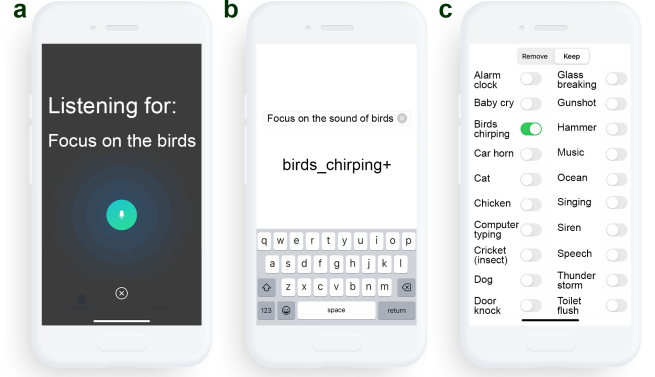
a

Listening for:

Focus on the birds

b

Focus on the sound of birds

birds_chirping+

q w e r t y u i o p

a s d f g h j k l

z x c v b n m

123 space return

c

Remove Keep

| | |
|---|---|
| Alarm clock | Glass breaking |
| Baby cry | Gunshot |
| Birds chirping | Hammer |
| Car horn | Music |
| Cat | Ocean |
| Chicken | Singing |
| Computer typing | Siren |
| Cricket (insect) | Speech |
| Dog | Thunder storm |
| Door knock | Toilet flush |